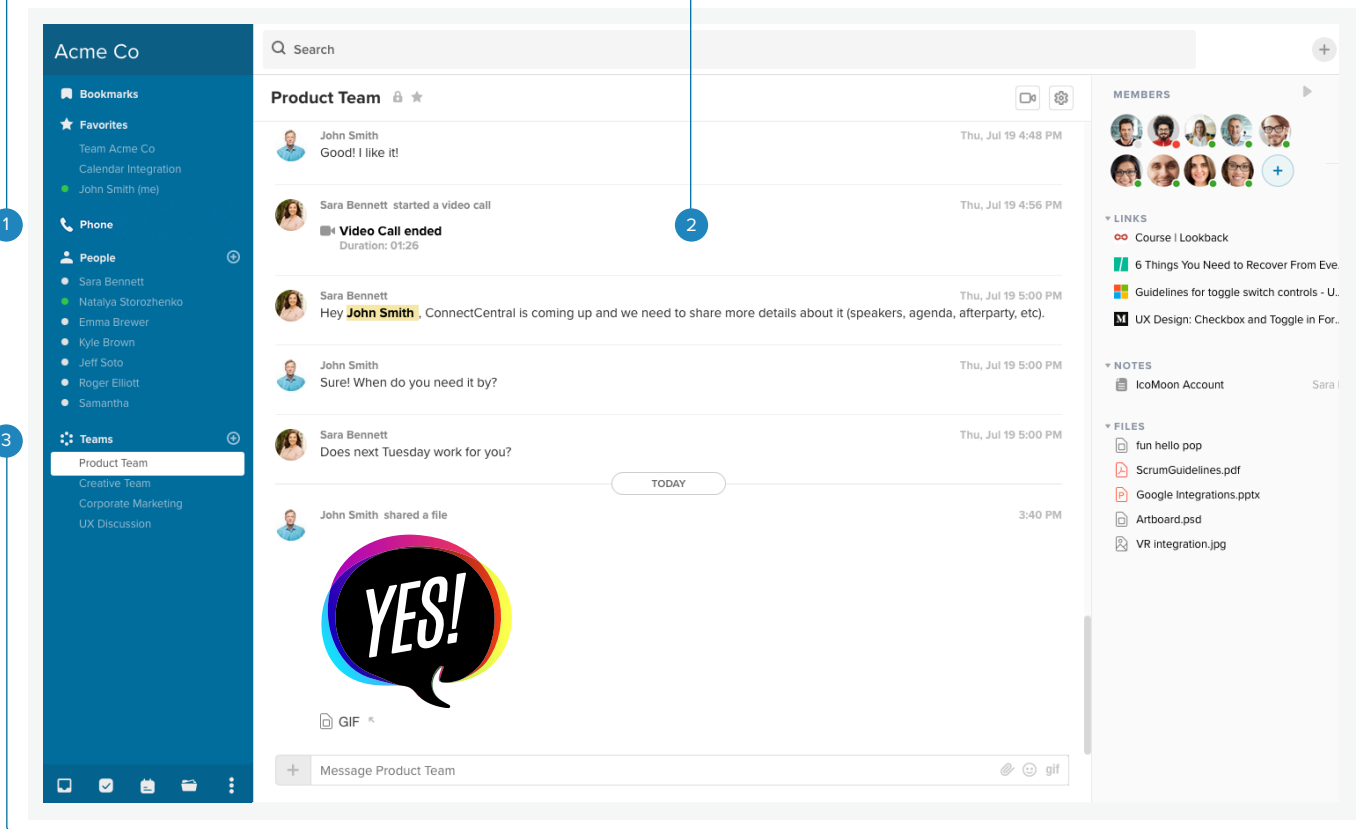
1

2

3

Acme Co

Bookmarks

Favorites
Team Acme Co
Calendar Integration
John Smith (me)

Phone

People
Sara Bennett
Natalya Storozhenko
Emma Brewer
Kyle Brown
Jeff Soto
Roger Elliott
Samantha

Teams
Product Team
Creative Team
Corporate Marketing
UX Discussion

Search

Product Team

John Smith Thu, Jul 19 4:48 PM
Good! I like it!

Sara Bennett started a video call Thu, Jul 19 4:56 PM
Video Call ended
Duration: 01:26

Sara Bennett Thu, Jul 19 5:00 PM
Hey John Smith , ConnectCentral is coming up and we need to share more details about it (speakers, agenda, afterparty, etc).

John Smith Thu, Jul 19 5:00 PM
Sure! When do you need it by?

Sara Bennett Thu, Jul 19 5:00 PM
Does next Tuesday work for you?

TODAY

John Smith shared a file 3:40 PM
YES!
GIF

Message Product Team
gif

MEMBERS

LINKS
Course | Lookback
6 Things You Need to Recover From Eve...
Guidelines for toggle switch controls - U...
UX Design: Checkbox and Toggle in For...

NOTES
IcoMoon Account Sara

FILES
fun hello pop
ScrumGuidelines.pdf
Google Integrations.pptx
Artboard.psd
VR integration.jpg